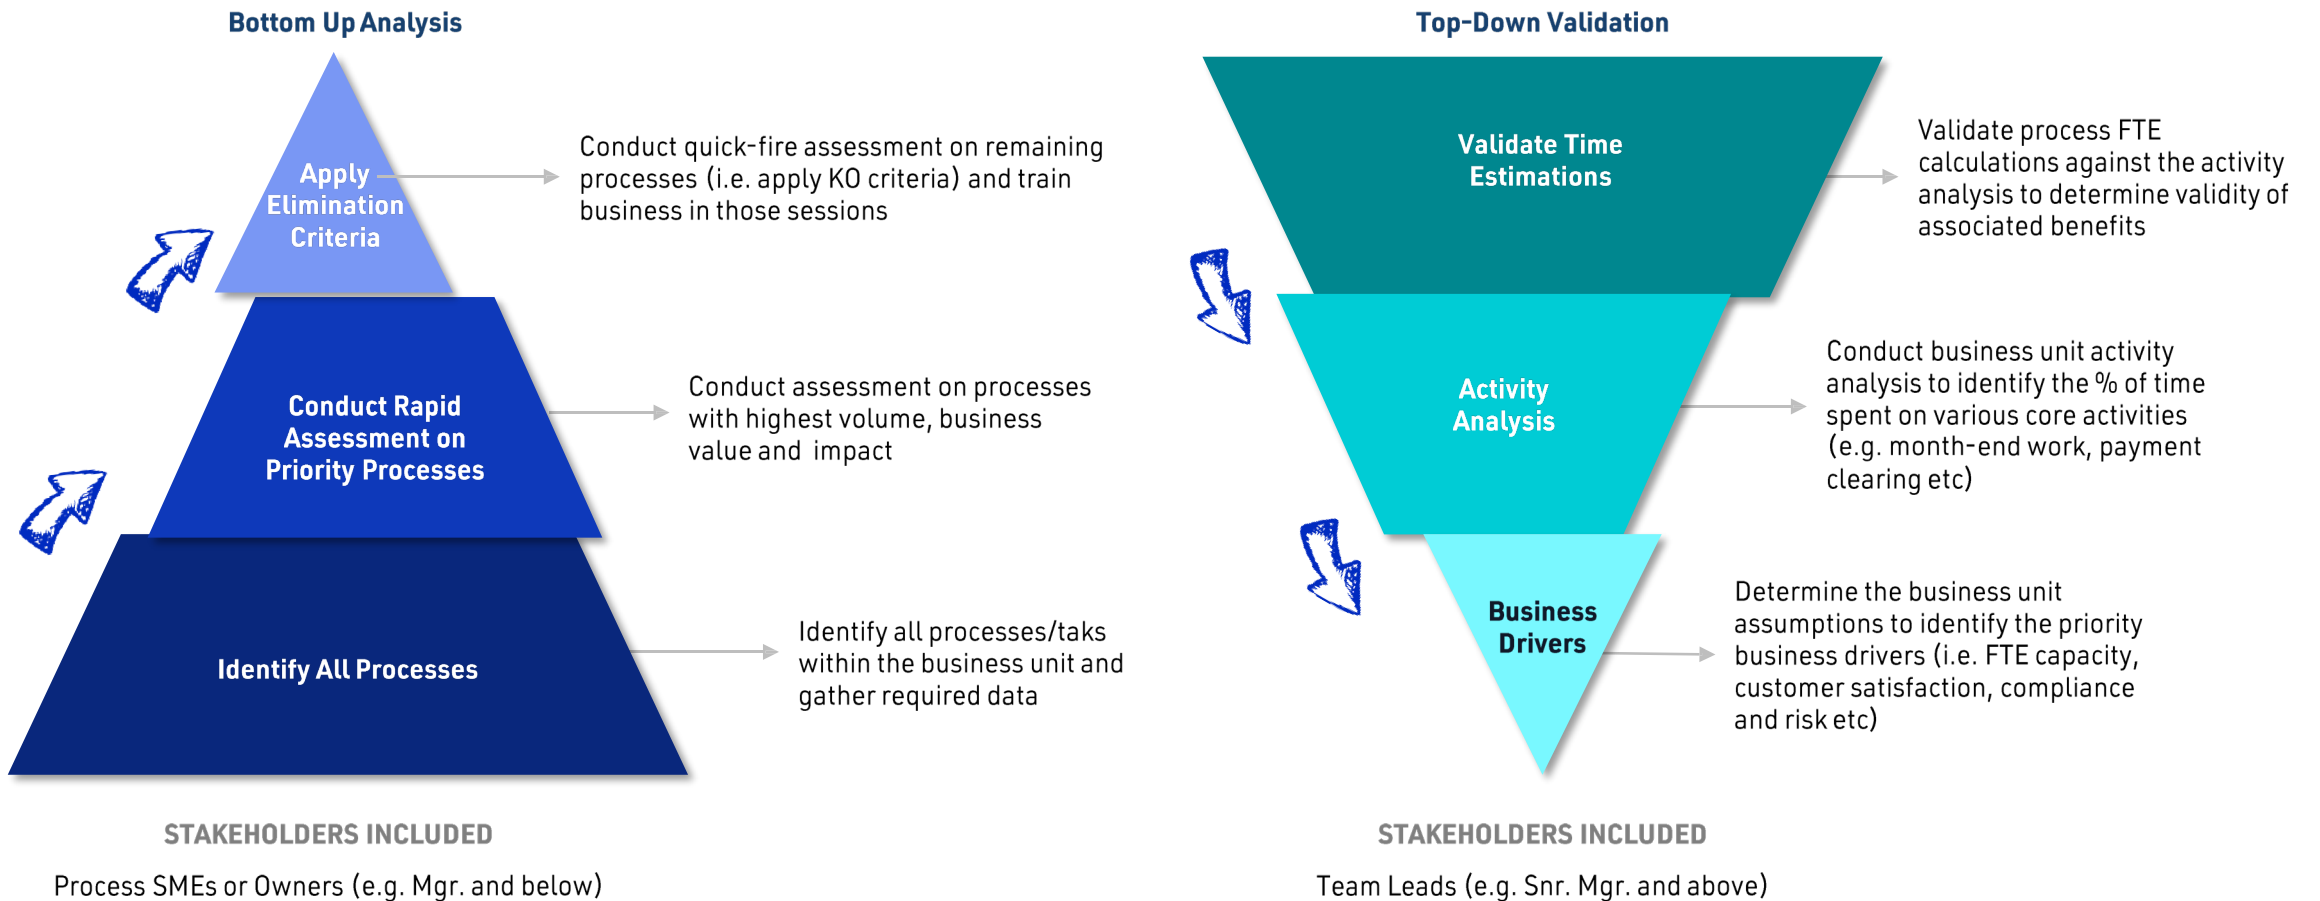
Bottom Up Analysis

Apply Elimination Criteria

Conduct quick-fire assessment on remaining processes (i.e. apply KO criteria) and train business in those sessions

Conduct Rapid Assessment on Priority Processes

Conduct assessment on processes with highest volume, business value and impact

Identify All Processes

Identify all processes/taks within the business unit and gather required data

STAKEHOLDERS INCLUDED

Process SMEs or Owners (e.g. Mgr. and below)

Top-Down Validation

Validate Time Estimations

Validate process FTE calculations against the activity analysis to determine validity of associated benefits

Activity Analysis

Conduct business unit activity analysis to identify the % of time spent on various core activities (e.g. month-end work, payment clearing etc)

Business Drivers

Determine the business unit assumptions to identify the priority business drivers (i.e. FTE capacity, customer satisfaction, compliance and risk etc)

STAKEHOLDERS INCLUDED

Team Leads (e.g. Snr. Mgr. and above)